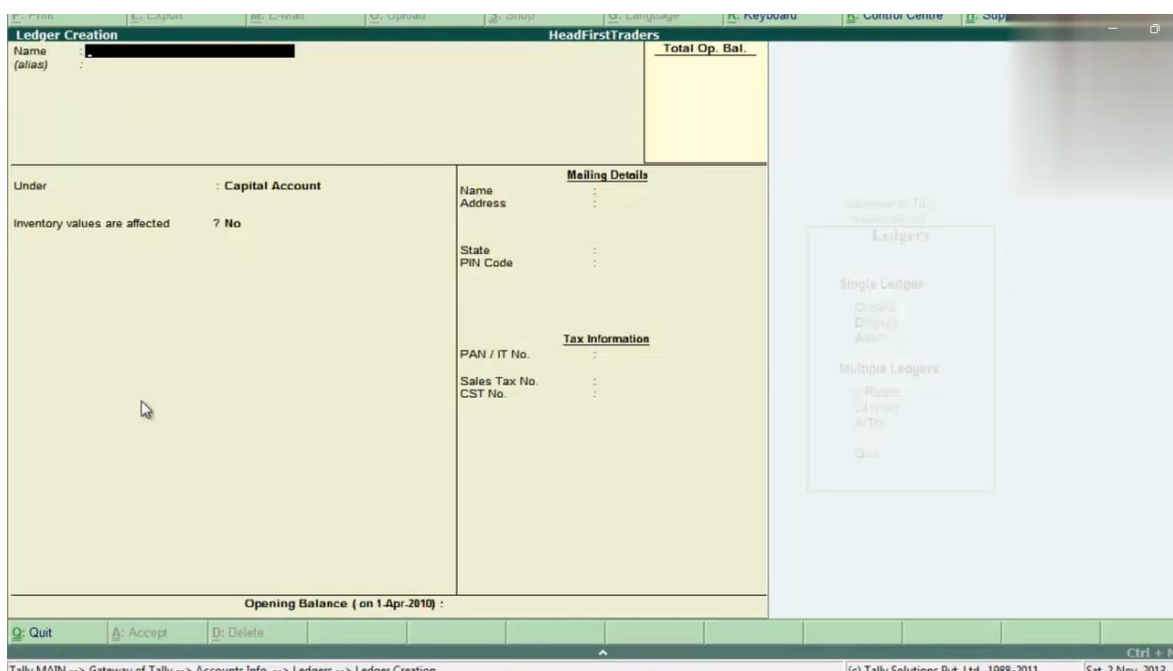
P: Print | E: Export | M: E-Mail | O: Upload | S: Shop | G: Language | K: Keyboard | K: Control Centre | H: Sup

Ledger Creation
HeadFirstTraders

Name :
(alias) :

Total Op. Bal.

Under : Capital Account

Inventory values are affected ? No

Mailing Details
Name :
Address :

State :
PIN Code :

Tax Information
PAN / IT No. :

Sales Tax No. :
CST No. :

Gateway of Tally
Accounts Info.
Ledgers

Single Ledger
Create
Display
Alter

Multiple Ledgers
Create
Display
Alter

Quit

Opening Balance ( on 1-Apr-2010) :

Q: Quit
A: Accept
D: Delete

Ctrl + N

Tally MAIN --> Gateway of Tally --> Accounts Info. --> Ledgers --> Ledger Creation
(c) Tally Solutions Pvt. Ltd., 1988-2011
Sat, 3 Nov, 2012